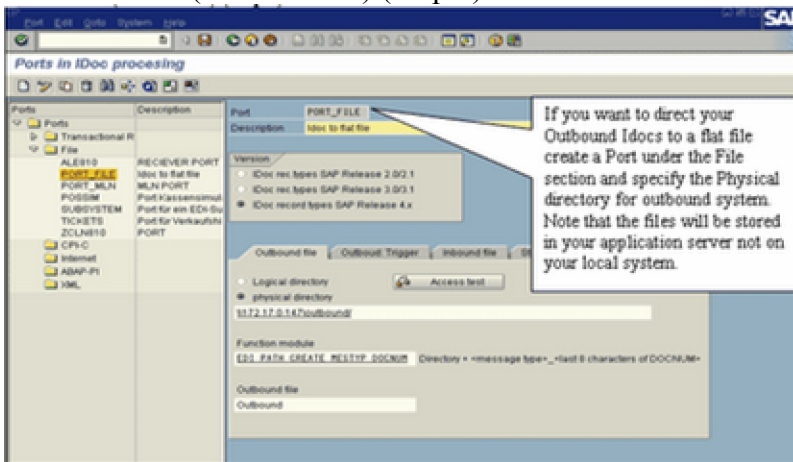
Port Edit Goto System Help

Ports in IDoc procesing

| Ports | Description |
|---|---|
| Ports | |
| Transactional R | |
| File | |
| ALE810 | RECIEVER PORT |
| PORT_FILE | Idoc to flat file |
| PORT_MLN | MLN PORT |
| POSSIM | Port Kassensimul |
| SUBSYSTEM | Port für ein EDI-Su |
| TICKETS | Port für Verkaufshi |
| ZCLN810 | PORT |
| CPI-C | |
| Internet | |
| ABAP-PI | |
| XML | |

Port PORT_FILE
Description Idoc to flat file

Version
IDoc rec.types SAP Release 2.0/2.1
IDoc rec.types SAP Release 3.0/3.1
IDoc record types SAP Release 4.x

Outbound file | Outbound: Trigger | Inbound file | St

Logical directory
physical directory
\\172.17.0.147\outbound\

Access test

Function module
EDI_PATH_CREATE_MESTYP_DOCNUM Directory + <message type>_<last 8 characters of DOCNUM>

Outbound file
Outbound

If you want to direct your Outbound Idocs to a flat file create a Port under the File section and specify the Physical directory for outbound system. Note that the files will be stored in your application server not on your local system.